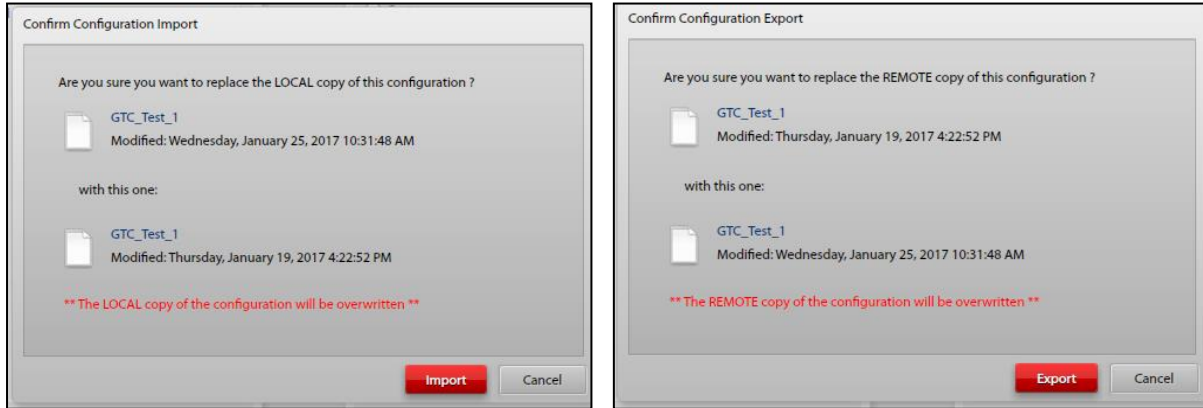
Confirm Configuration Import

Are you sure you want to replace the LOCAL copy of this configuration ?

GTC_Test_1
Modified: Wednesday, January 25, 2017 10:31:48 AM

with this one:

GTC_Test_1
Modified: Thursday, January 19, 2017 4:22:52 PM

** The LOCAL copy of the configuration will be overwritten **

Import Cancel

Confirm Configuration Export

Are you sure you want to replace the REMOTE copy of this configuration ?

GTC_Test_1
Modified: Thursday, January 19, 2017 4:22:52 PM

with this one:

GTC_Test_1
Modified: Wednesday, January 25, 2017 10:31:48 AM

** The REMOTE copy of the configuration will be overwritten **

Export Cancel